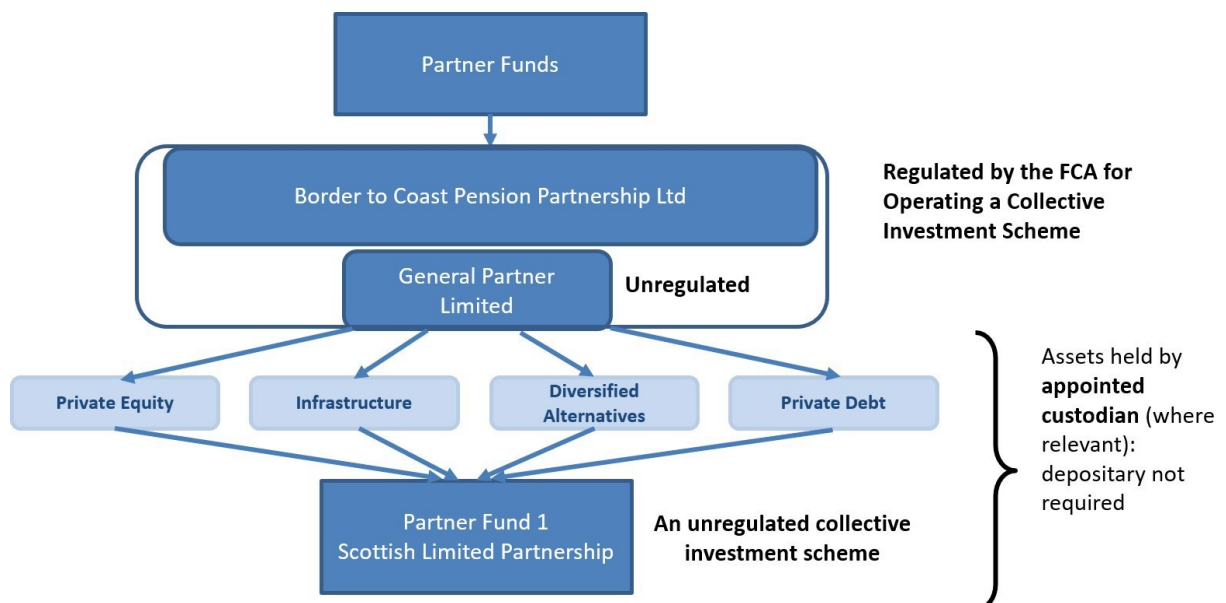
Partner Funds

Border to Coast Pension Partnership Ltd

Regulated by the FCA for Operating a Collective Investment Scheme

General Partner Limited

Unregulated

Private Equity

Infrastructure

Diversified Alternatives

Private Debt

Assets held by **appointed custodian** (where relevant): depositary not required

Partner Fund 1
Scottish Limited Partnership

An unregulated collective investment scheme